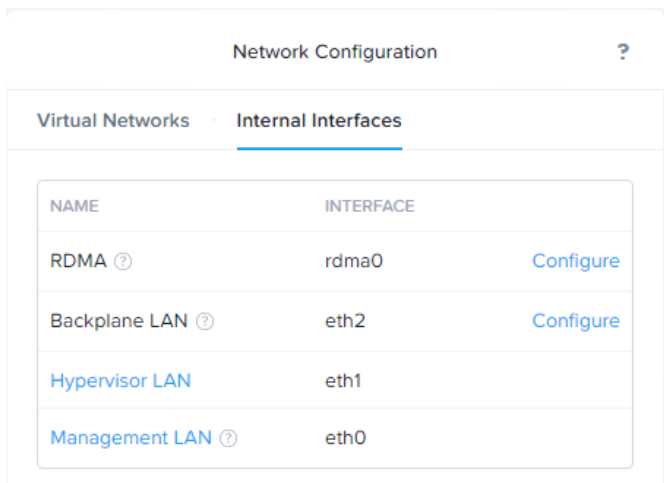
Network Configuration ?

Virtual Networks Internal Interfaces

| NAME | INTERFACE | |
|---|---|---|
| RDMA ? | rdma0 | Configure |
| Backplane LAN ? | eth2 | Configure |
| Hypervisor LAN | eth1 | |
| Management LAN ? | eth0 | |